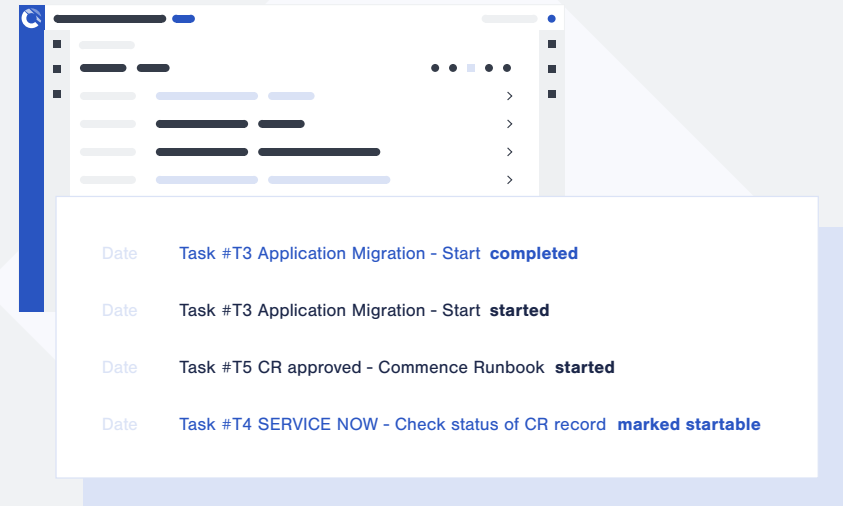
Date Task #T3 Application Migration - Start **completed**

Date Task #T3 Application Migration - Start **started**

Date Task #T5 CR approved - Commence Runbook **started**

Date Task #T4 SERVICE NOW - Check status of CR record **marked startable**